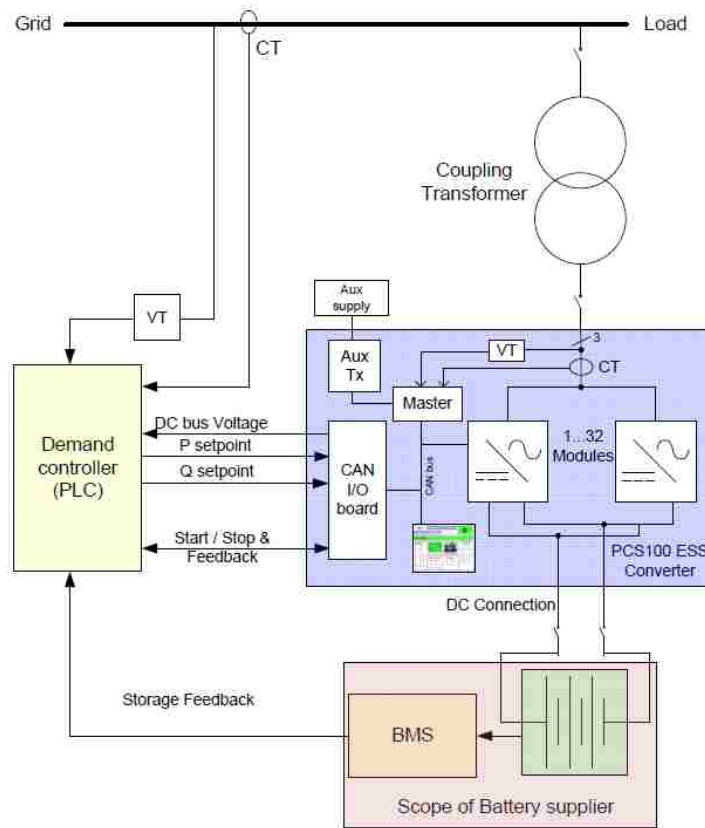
Grid

CT

Load

Coupling Transformer

Aux supply

VT

Aux Tx

VT

3

CT

Master

Demand controller (PLC)

DC bus Voltage

P setpoint

Q setpoint

CAN I/O board

CAN bus

1...32 Modules

Start / Stop & Feedback

PCS100 ESS Converter

DC Connection

Storage Feedback

BMS

Scope of Battery supplier